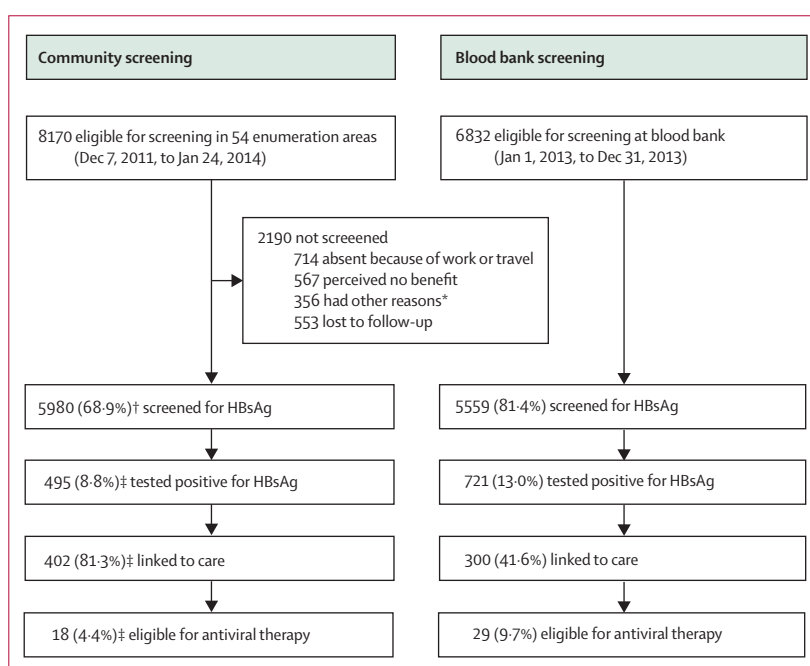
Community screening

8170 eligible for screening in 54 enumeration areas (Dec 7, 2011, to Jan 24, 2014)

2190 not screeened
714 absent because of work or travel
567 perceived no benefit
356 had other reasons*
553 lost to follow-up

5980 (68·9%)† screened for HBsAg

495 (8·8%)‡ tested positive for HBsAg

402 (81·3%)‡ linked to care

18 (4·4%)‡ eligible for antiviral therapy

Blood bank screening

6832 eligible for screening at blood bank (Jan 1, 2013, to Dec 31, 2013)

5559 (81·4%) screened for HBsAg

721 (13·0%) tested positive for HBsAg

300 (41·6%) linked to care

29 (9·7%) eligible for antiviral therapy